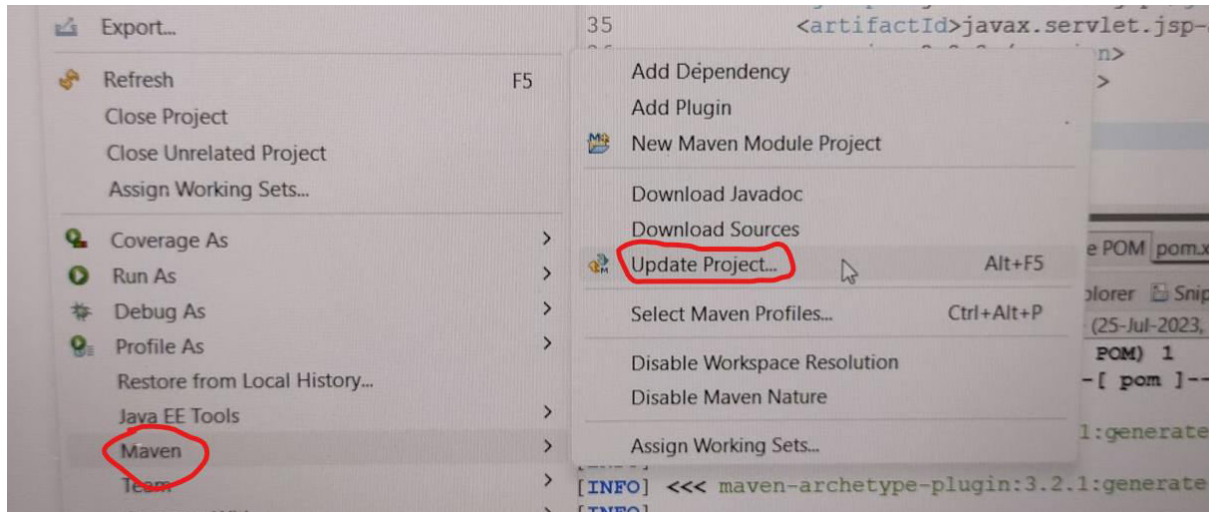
Export...
Refresh F5
Close Project
Close Unrelated Project
Assign Working Sets...
Coverage As >
Run As >
Debug As >
Profile As >
Restore from Local History...
Java EE Tools >
Maven >
Team >

35 <artifactId>javax.servlet.jsp-

Add Dependency
Add Plugin
New Maven Module Project
Download Javadoc
Download Sources
Update Project... Alt+F5
Select Maven Profiles... Ctrl+Alt+P
Disable Workspace Resolution
Disable Maven Nature
Assign Working Sets...

e POM pom.x
plorer Snip
(25-Jul-2023,
POM) 1
-[ pom ]--
1:generate
[INFO] <<< maven-archetype-plugin:3.2.1:generate